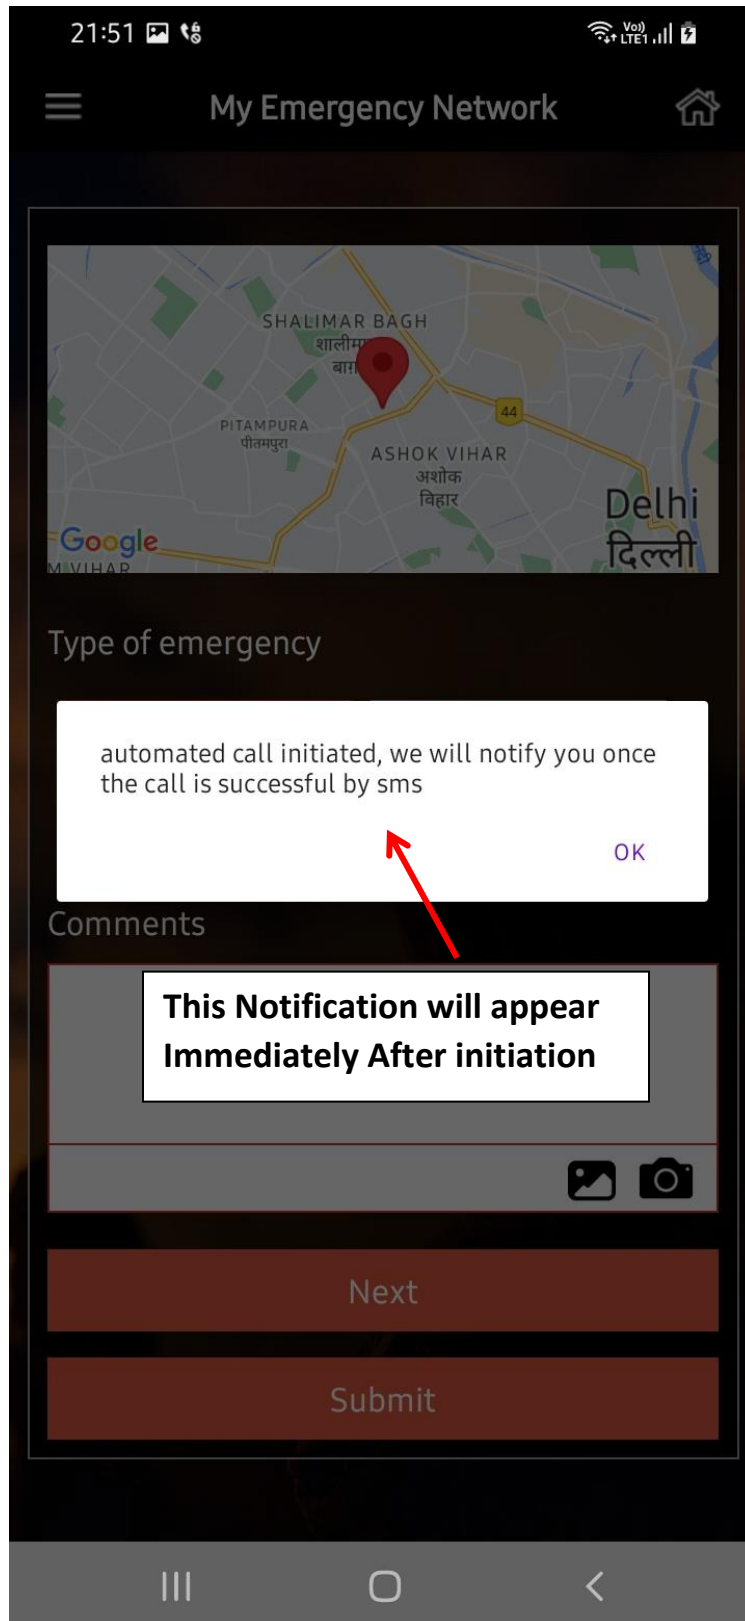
21:51

Vo)) LTE1

My Emergency Network

SHALIMAR BAGH
शालीमा
बाग़

PITAMPURA
पीतमपुरा

44

ASHOK VIHAR
अशोक
विहार

Delhi
दिल्ली

Google

M VIHAR

Type of emergency

automated call initiated, we will notify you once the call is successful by sms

OK

Comments

This Notification will appear Immediately After initiation

Next

Submit